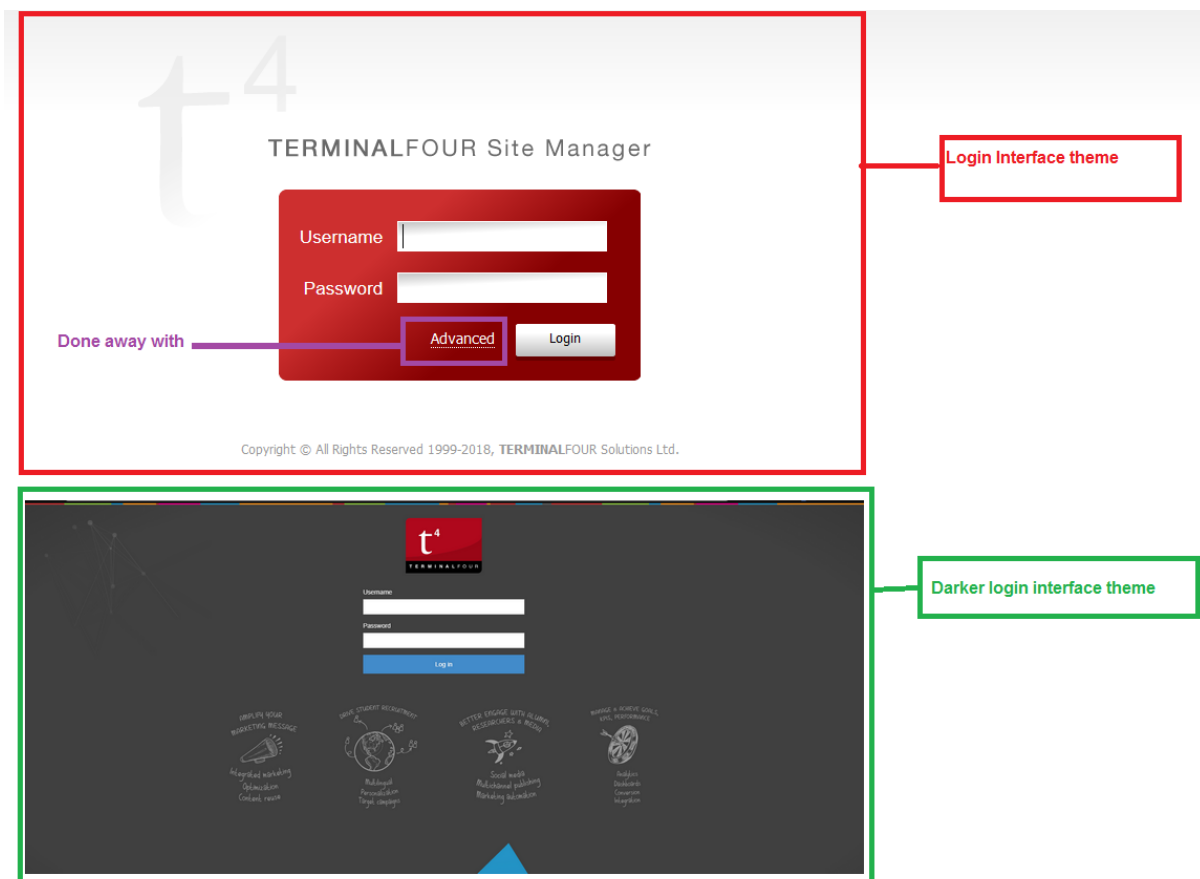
$t^4$

TERMINALFOUR Site Manager

Username

Password

Advanced

Login

Done away with

Copyright © All Rights Reserved 1999-2018, TERMINALFOUR Solutions Ltd.

Login Interface theme

$t^4$

TERMINALFOUR

Username

Password

Log in

AMPLIFY YOUR MARKETING MESSAGE

Integrated marketing
Optimisation
Content reuse

DRIVE STUDENT RECRUITMENT

Multilingual
Personalisation
Target campaigns

BETTER ENGAGE WITH ALUMNI, RESEARCHERS & MEDIA

Social media
Multichannel publishing
Marketing automation

MANAGE & ACHIEVE GOALS, KPI, PERFORMANCE

Analytics
Dashboards
Conversion
Integration

Darker login interface theme